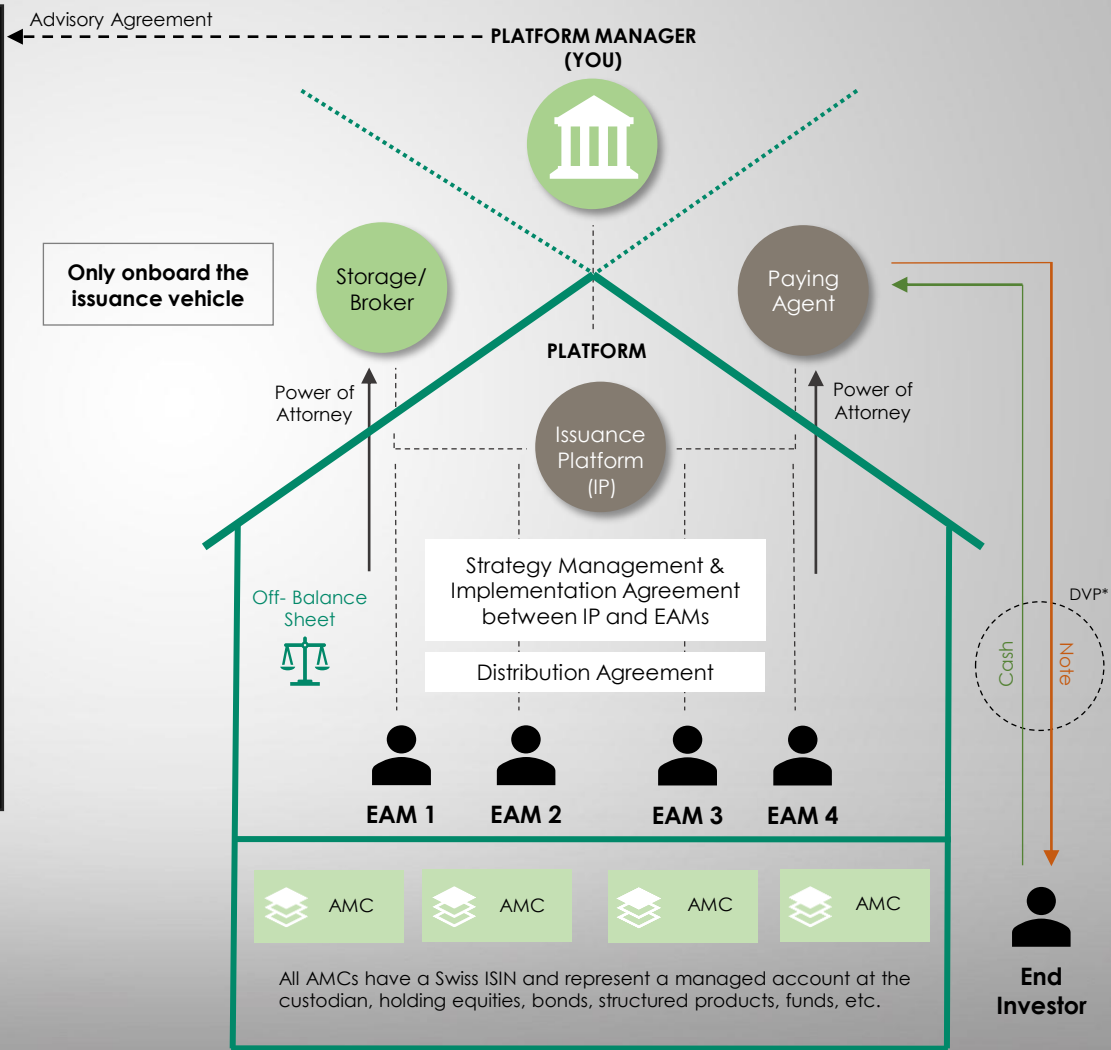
Advisory Agreement

PLATFORM MANAGER (YOU)

Only onboard the issuance vehicle

Storage/ Broker

Paying Agent

PLATFORM

Power of Attorney

Power of Attorney

Issuance Platform (IP)

Off- Balance Sheet

Strategy Management & Implementation Agreement between IP and EAMs

Distribution Agreement

DVP*

Cash

Note

EAM 1

EAM 2

EAM 3

EAM 4

AMC

AMC

AMC

AMC

All AMCs have a Swiss ISIN and represent a managed account at the custodian, holding equities, bonds, structured products, funds, etc.

End Investor